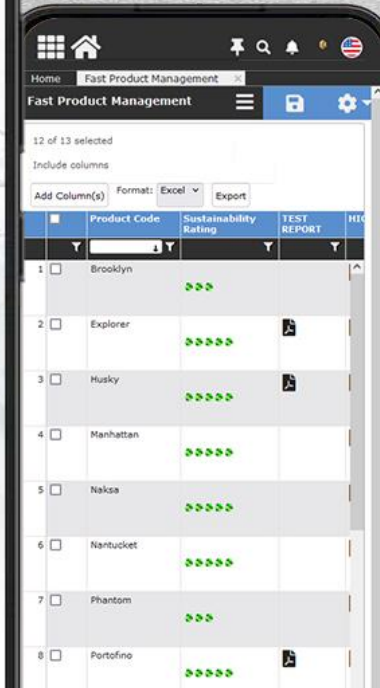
Home | Fast Product Management ×

Fast Product Management

12 of 13 selected

Include columns

Add Column(s) Format: Excel Export

| | | Product Code | Sustainability Rating | TEST REPORT | HI |
|---|---|---|---|---|---|
| 1 | ☐ | Brooklyn | | | |
| 2 | ☐ | Explorer | | | |
| 3 | ☐ | Husky | | | |
| 4 | ☐ | Manhattan | | | |
| 5 | ☐ | Naksa | | | |
| 6 | ☐ | Nantucket | | | |
| 7 | ☐ | Phantom | | | |
| 8 | ☐ | Portofino | | | |